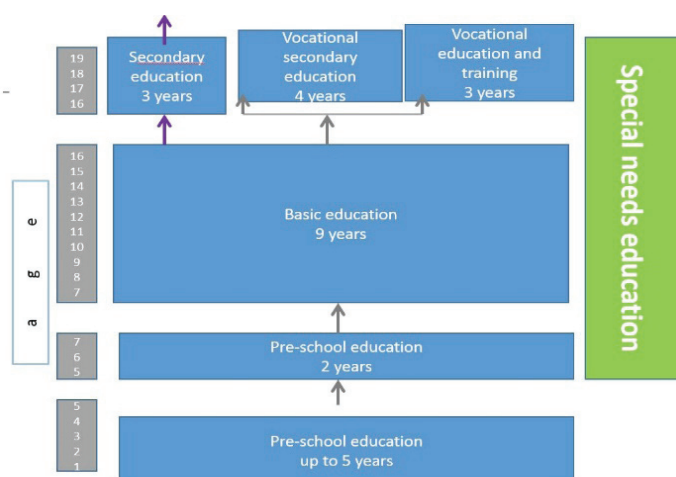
19
18
17
16

Secondary education 3 years

Vocational secondary education 4 years

Vocational education and training 3 years

Special needs education

16
15
14
13
12
11
10
9
8
7

a g e

Basic education 9 years

7
6
5

Pre-school education 2 years

5
4
3
2
1

Pre-school education up to 5 years